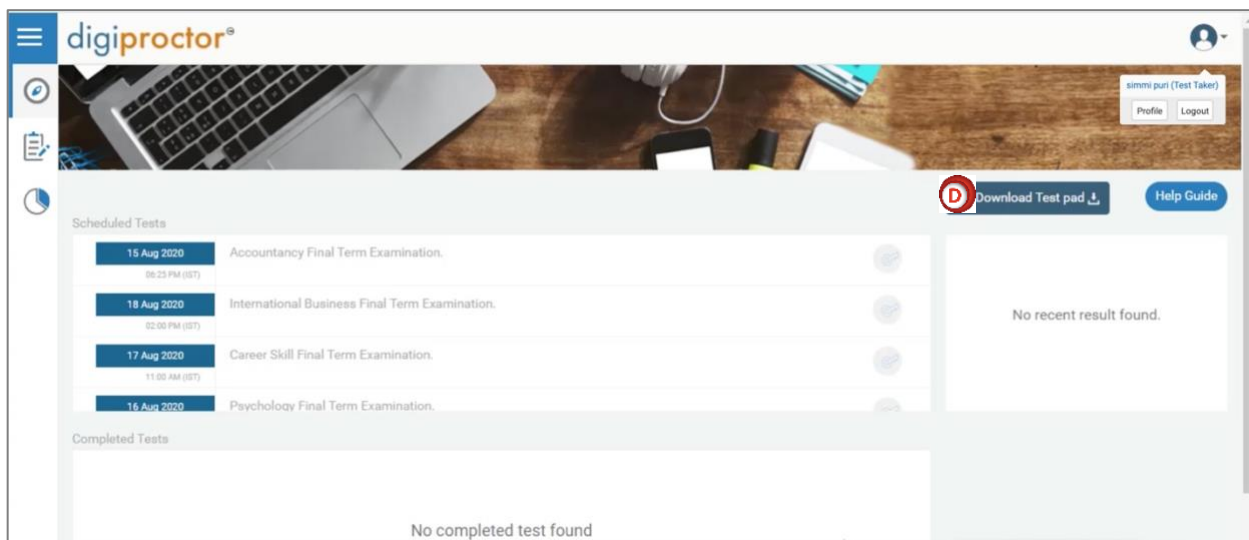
digiproctor®

simmi puri (Test Taker)
Profile
Logout

D
Download Test pad
Help Guide

Scheduled Tests

15 Aug 2020
06:23 PM (IST)
Accountancy Final Term Examination.

18 Aug 2020
02:00 PM (IST)
International Business Final Term Examination.

17 Aug 2020
11:00 AM (IST)
Career Skill Final Term Examination.

16 Aug 2020
Psychology Final Term Examination.

No recent result found.

Completed Tests

No completed test found